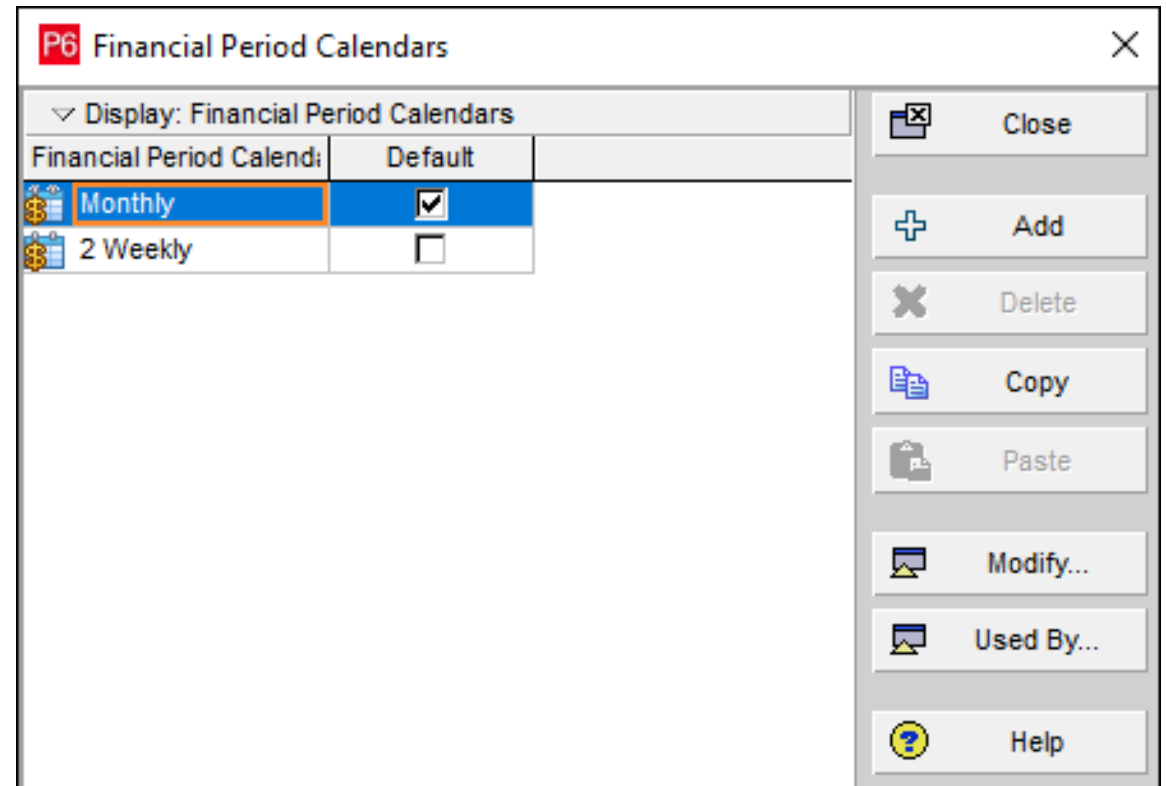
P6 Financial Period Calendars

Display: Financial Period Calendars

| Financial Period Calend: | Default |
|---|---|
| Monthly | ☑ |
| 2 Weekly | ☐ |

Close

Add

Delete

Copy

Paste

Modify...

Used By...

Help